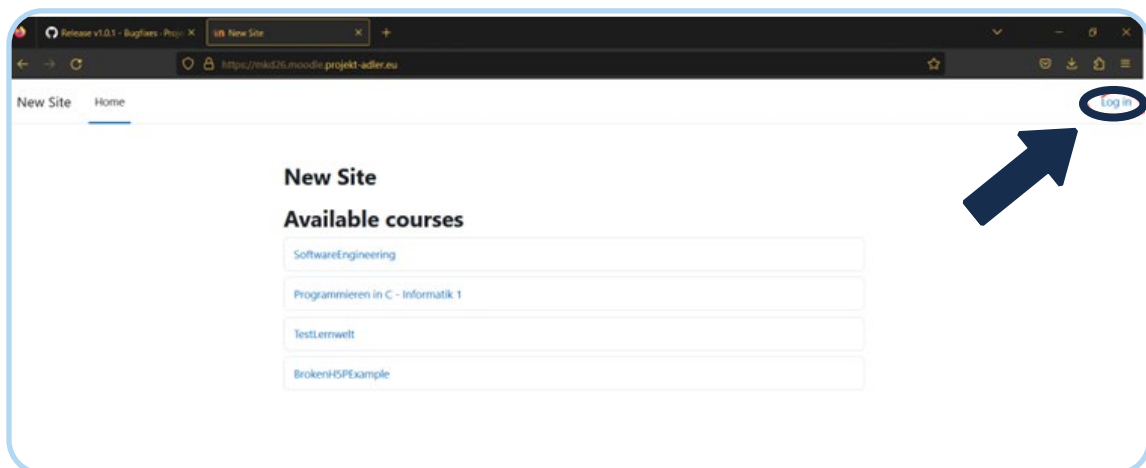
Release v1.0.1 - Bugfixes · Proje ×
New Site ×
+

https://mkd26.moodle.projekt-adler.eu

New Site Home Log in

New Site

Available courses

SoftwareEngineering

Programmieren in C - Informatik 1

TestLernwelt

BrokenH5PExample